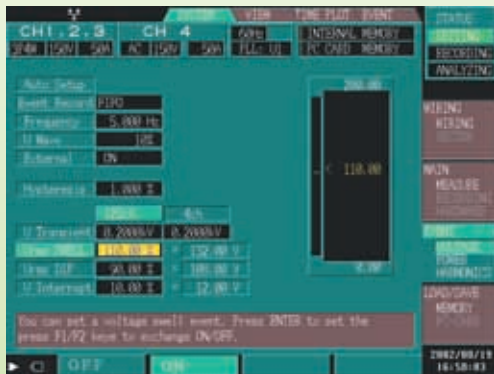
CH1.2.3 CH 4 60Hz INTERNAL MEMORY
3P4W 150V 50A AC 150V 50A PLL: U1 PC CARD MEMORY

SETUP VIEW TIME PLOT EVENT

STATUS
SETTING
RECORDING
ANALYZING

Auto Setup
Event Record FIFO
Frequency 5.000 Hz
U Wave 10%
External ON

Hysteresis 1.000 %

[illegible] 4ch
U Transient 0.2000kV 0.2000kV
Urms SWELL 110.00 % = 132.00 V
Urms DIP 90.00 % = 108.00 V
U Interrupt 10.00 % = 12.00 V

200.00
< 110.00
0.00

WIRING
WIRING
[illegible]

MAIN
MEASURE
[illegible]

EVENT
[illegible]
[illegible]

LOAD/SAVE
MEMORY
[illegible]

You can set a voltage swell event. Press ENTER to set the press F1/F2 keys to exchange ON/OFF.

OFF ON

2002/08/19
16:58:03